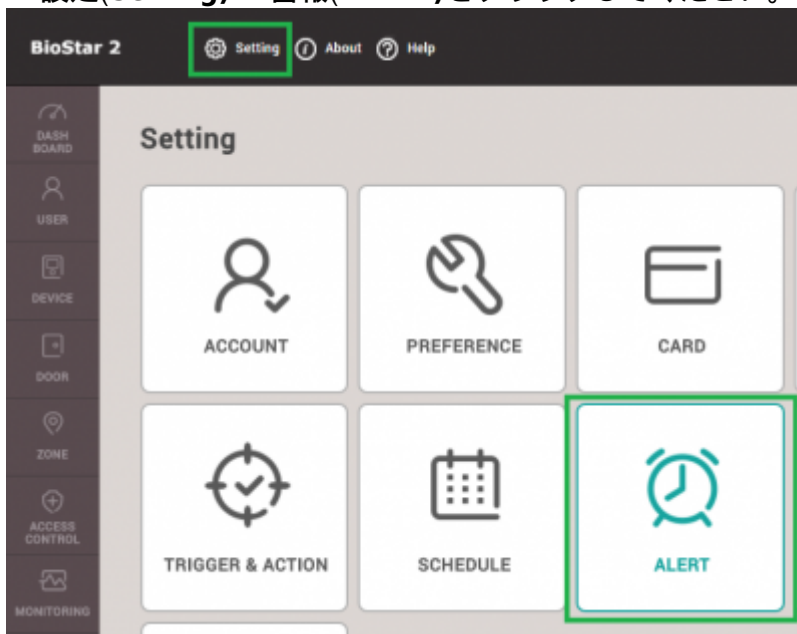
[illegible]設定(Setting) > 警報(ALERT)をクリックしてください。

BioStar 2

Setting About Help

DASH BOARD

USER

DEVICE

DOOR

ZONE

ACCESS CONTROL

MONITORING

Setting

ACCOUNT

PREFERENCE

CARD

TRIGGER & ACTION

SCHEDULE

ALERT